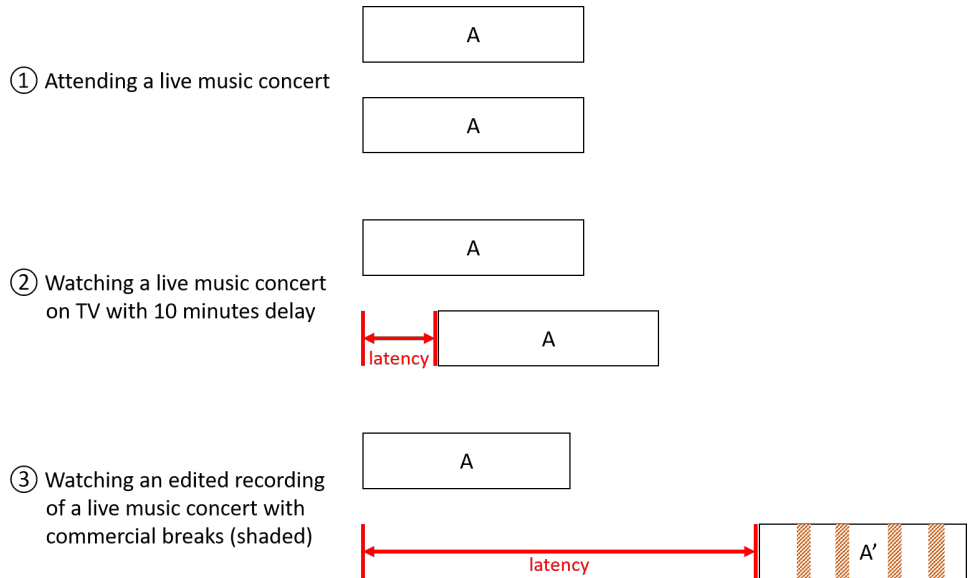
A

① Attending a live music concert

A

A

② Watching a live music concert on TV with 10 minutes delay

latency

A

A

③ Watching an edited recording of a live music concert with commercial breaks (shaded)

latency

A’